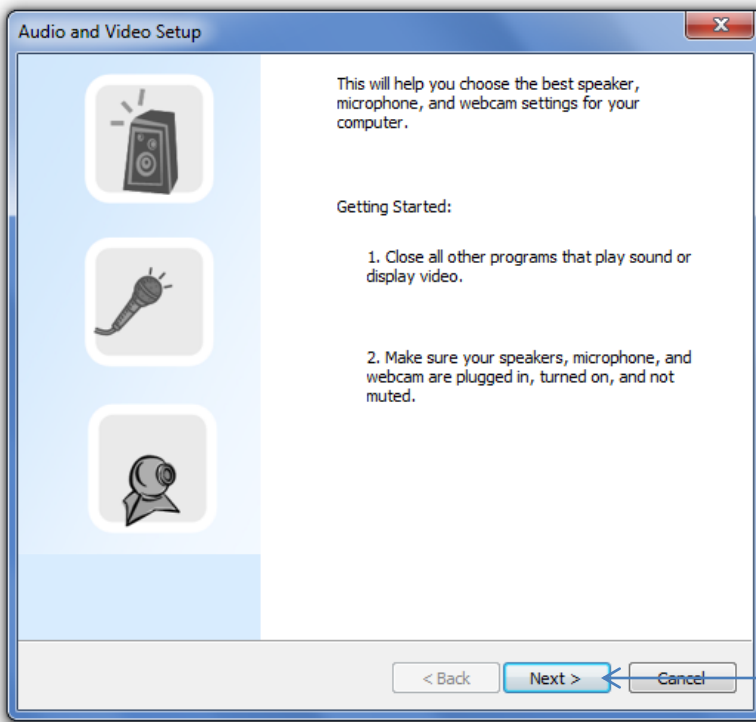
Audio and Video Setup

This will help you choose the best speaker, microphone, and webcam settings for your computer.

Getting Started:

1. Close all other programs that play sound or display video.

2. Make sure your speakers, microphone, and webcam are plugged in, turned on, and not muted.

< Back

Next >

Cancel